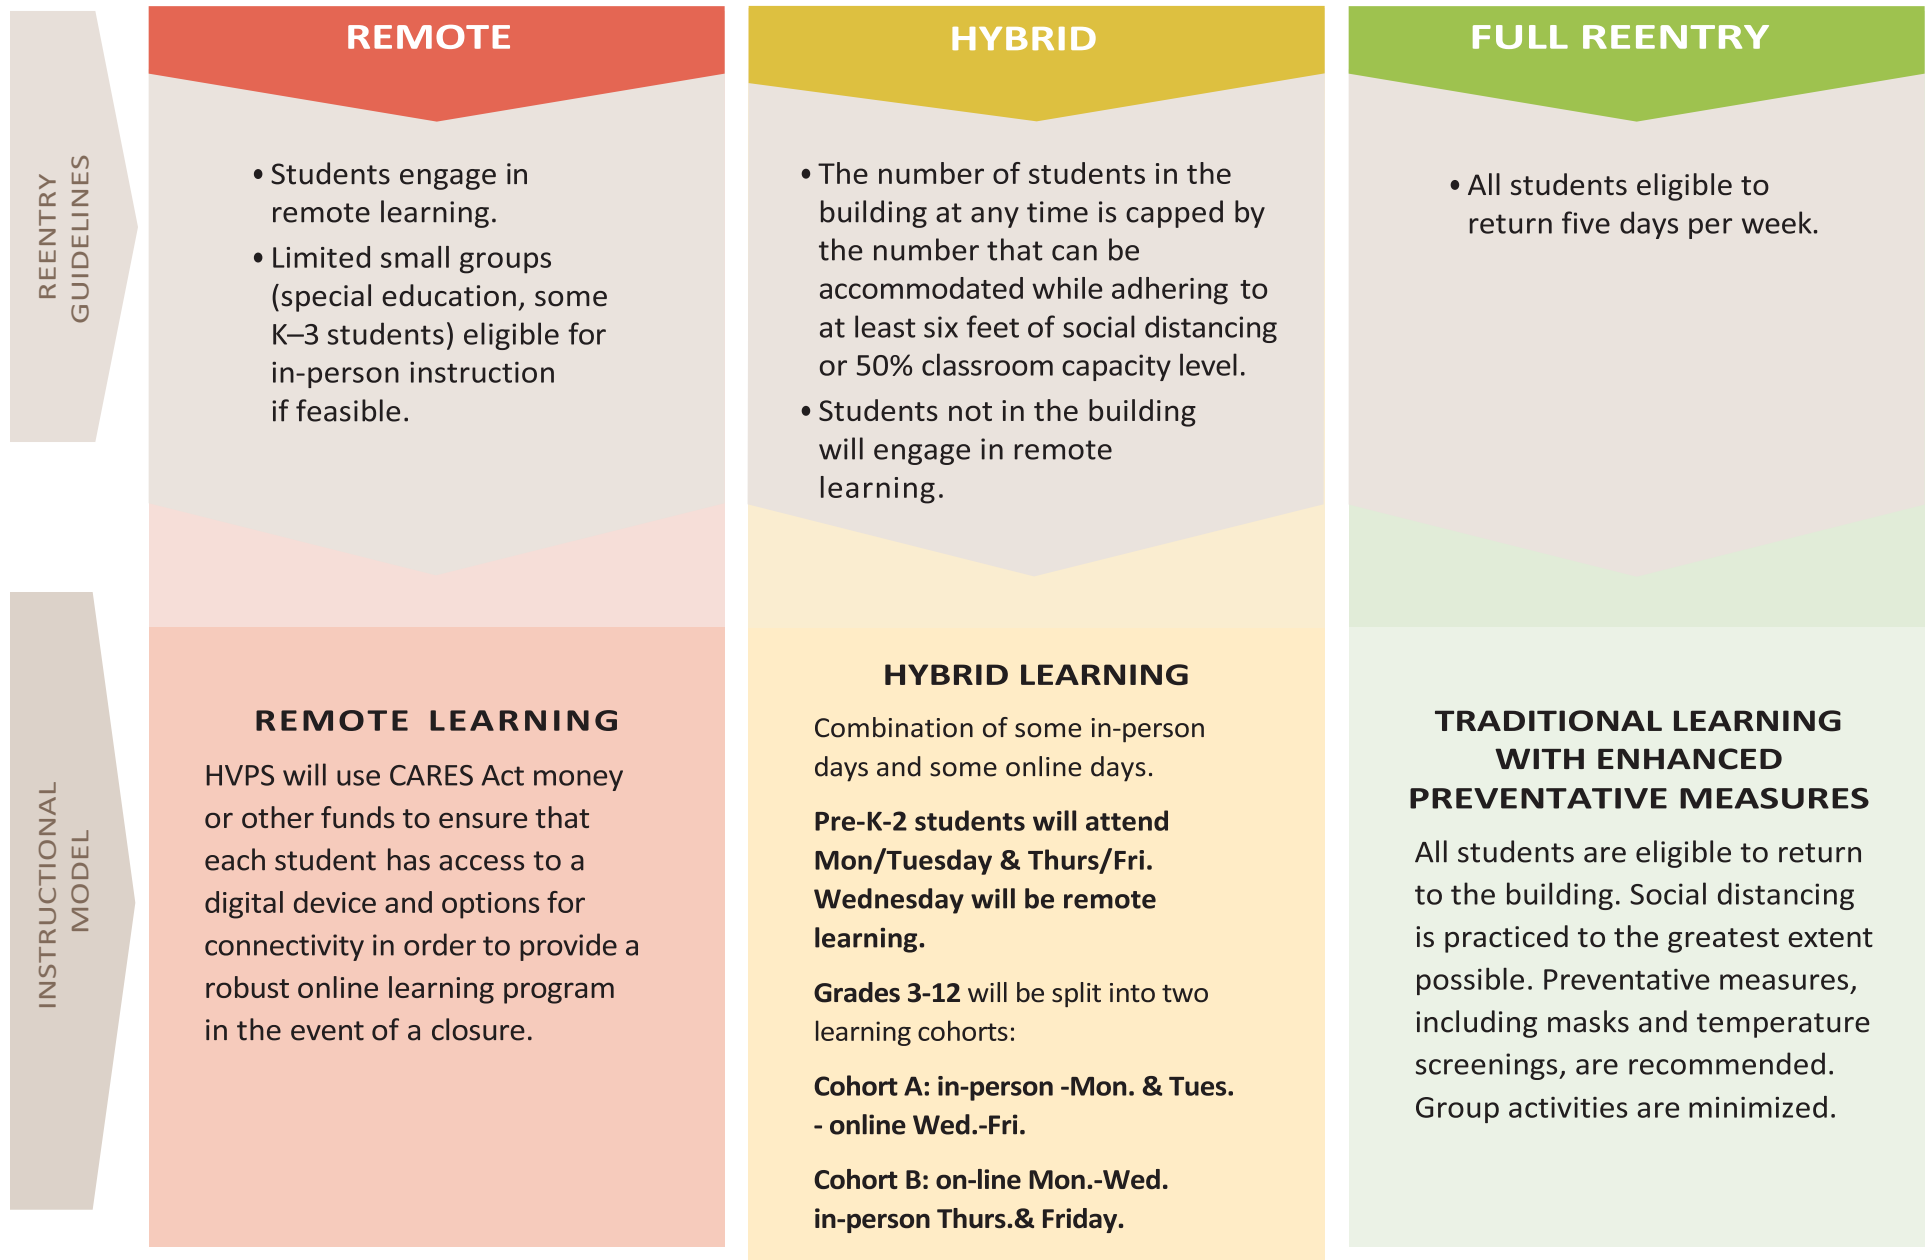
REENTRY GUIDELINES

REMOTE

• Students engage in remote learning.
• Limited small groups (special education, some K–3 students) eligible for in-person instruction if feasible.

HYBRID

• The number of students in the building at any time is capped by the number that can be accommodated while adhering to at least six feet of social distancing or 50% classroom capacity level.
• Students not in the building will engage in remote learning.

FULL REENTRY

• All students eligible to return five days per week.

INSTRUCTIONAL MODEL

REMOTE LEARNING

HVPS will use CARES Act money or other funds to ensure that each student has access to a digital device and options for connectivity in order to provide a robust online learning program in the event of a closure.

HYBRID LEARNING

Combination of some in-person days and some online days.

Pre-K-2 students will attend Mon/Tuesday & Thurs/Fri. Wednesday will be remote learning.

Grades 3-12 will be split into two learning cohorts:

Cohort A: in-person -Mon. & Tues. - online Wed.-Fri.

Cohort B: on-line Mon.-Wed. in-person Thurs.& Friday.

TRADITIONAL LEARNING WITH ENHANCED PREVENTATIVE MEASURES

All students are eligible to return to the building. Social distancing is practiced to the greatest extent possible. Preventative measures, including masks and temperature screenings, are recommended. Group activities are minimized.